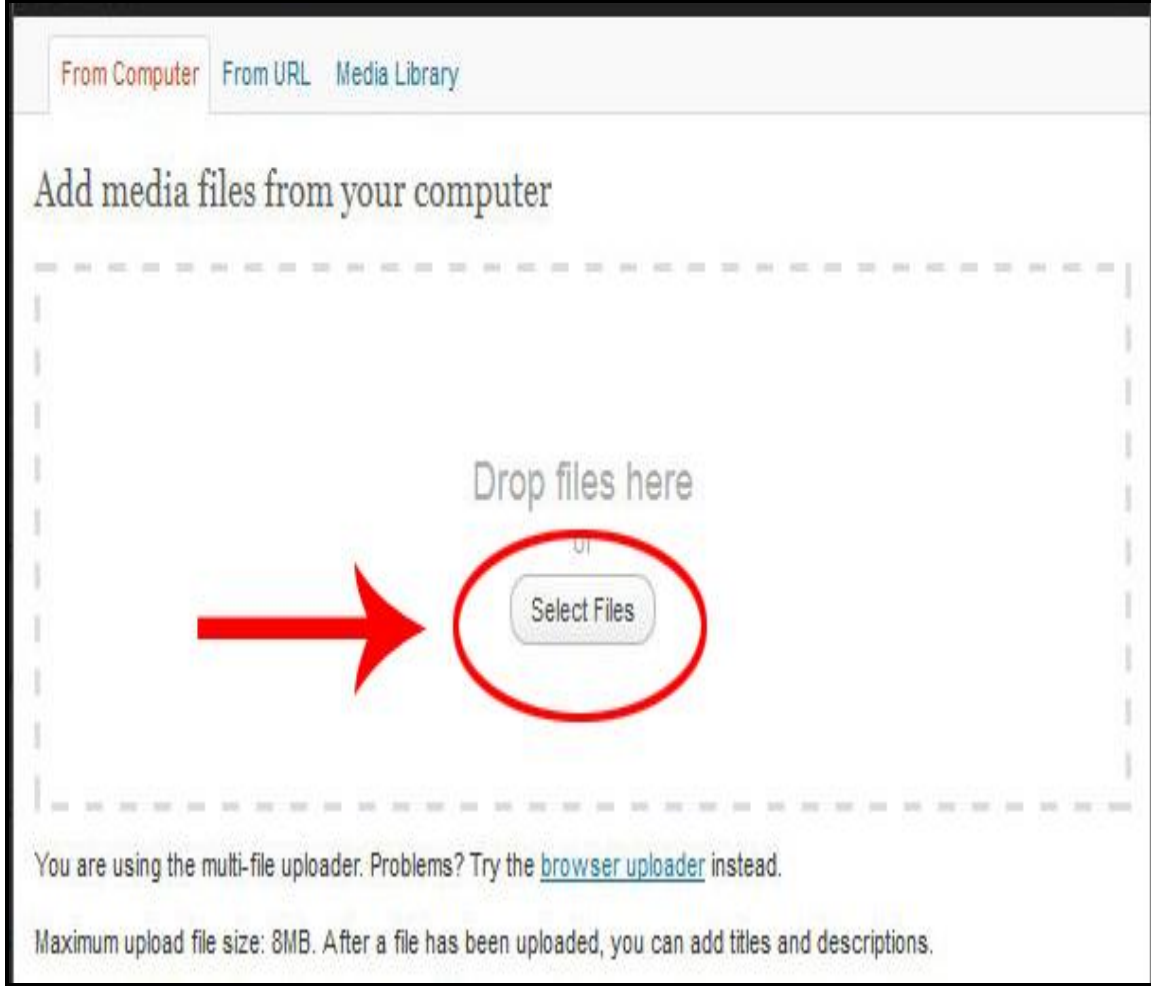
From Computer From URL Media Library

Add media files from your computer

Drop files here

or

Select Files

You are using the multi-file uploader. Problems? Try the browser uploader instead.

Maximum upload file size: 8MB. After a file has been uploaded, you can add titles and descriptions.